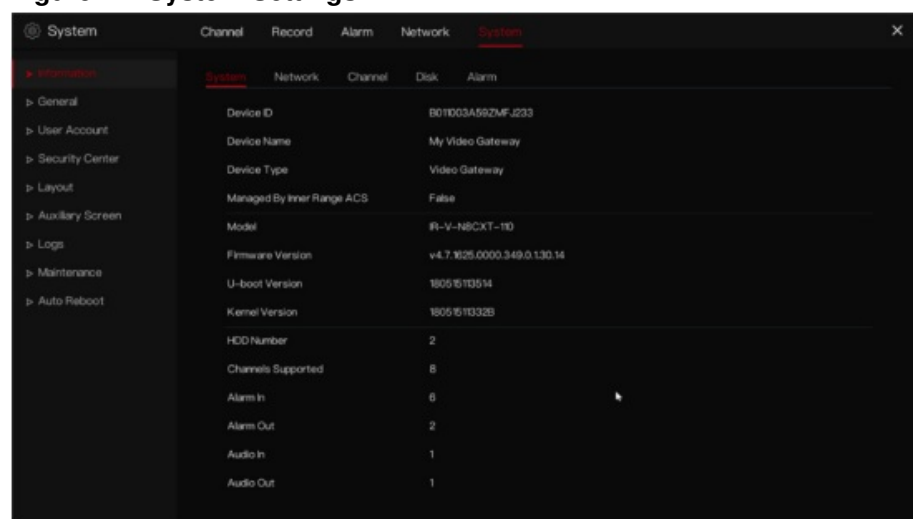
System

Channel Record Alarm Network System

× 

► Information
▷ General
▷ User Account
▷ Security Center
▷ Layout
▷ Auxiliary Screen
▷ Logs
▷ Maintenance
▷ Auto Reboot

System Network Channel Disk Alarm

| | |
|---|---|
| Device ID | B011003A59ZMFJ233 |
| Device Name | My Video Gateway |
| Device Type | Video Gateway |
| Managed By Inner Range ACS | False |
| Model | IR-V-N8CXT-110 |
| Firmware Version | v4.7.1625.0000.349.0.130.14 |
| U-boot Version | 180515113514 |
| Kernel Version | 180515113328 |
| HDD Number | 2 |
| Channels Supported | 8 |
| Alarm In | 6 |
| Alarm Out | 2 |
| Audio In | 1 |
| Audio Out | 1 |